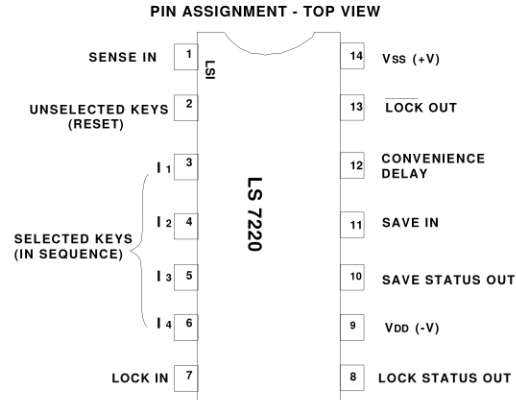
PIN ASSIGNMENT - TOP VIEW

SENSE IN 1

UNSELECTED KEYS (RESET) 2

SELECTED KEYS (IN SEQUENCE)

$I_1$ 3

$I_2$ 4

$I_3$ 5

$I_4$ 6

LOCK IN 7

LSI

LS 7220

14 $V_{SS}$ (+V)

13 $\overline{\text{LOCK}}$ OUT

12 CONVENIENCE DELAY

11 SAVE IN

10 SAVE STATUS OUT

9 $V_{DD}$ (-V)

8 LOCK STATUS OUT